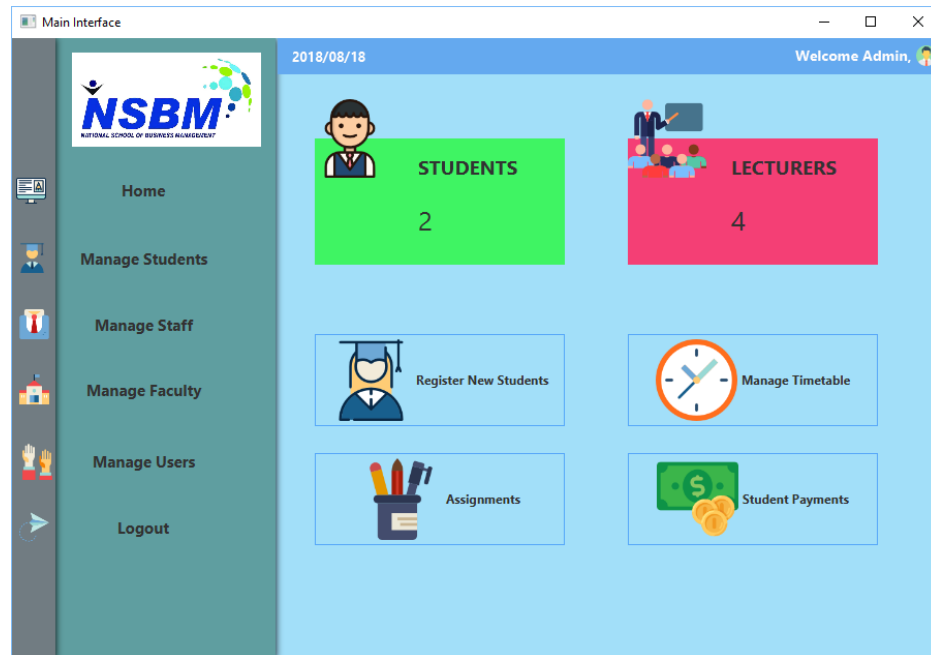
Main Interface

NSBM
NATIONAL SCHOOL OF BUSINESS MANAGEMENT

Home

Manage Students

Manage Staff

Manage Faculty

Manage Users

Logout

2018/08/18

Welcome Admin,

STUDENTS

2

LECTURERS

4

Register New Students

Manage Timetable

Assignments

Student Payments